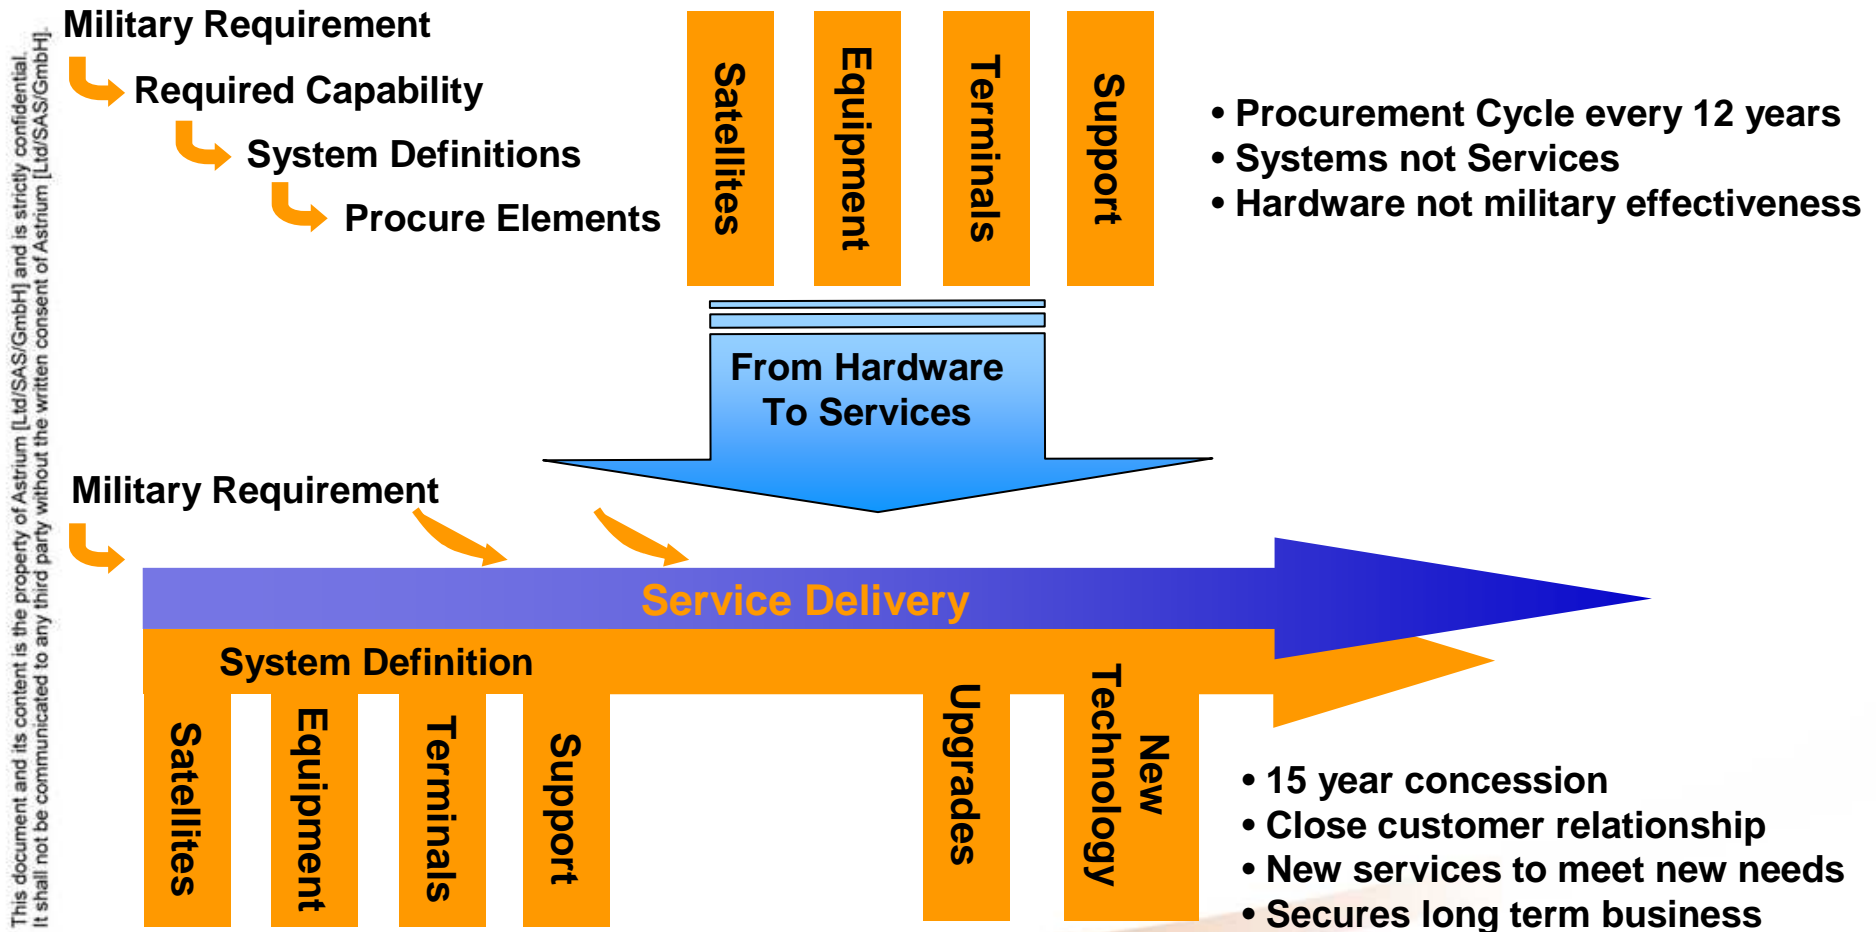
This document and its content is the property of Astrium [Ltd/SAS/GmbH] and is strictly confidential. It shall not be communicated to any third party without the written consent of Astrium [Ltd/SAS/GmbH].

Military Requirement

Required Capability

System Definitions

Procure Elements

Satellites

Equipment

Terminals

Support

• Procurement Cycle every 12 years
• Systems not Services
• Hardware not military effectiveness

From Hardware To Services

Military Requirement

Service Delivery

System Definition

Satellites

Equipment

Terminals

Support

Upgrades

New Technology

• 15 year concession
• Close customer relationship
• New services to meet new needs
• Secures long term business